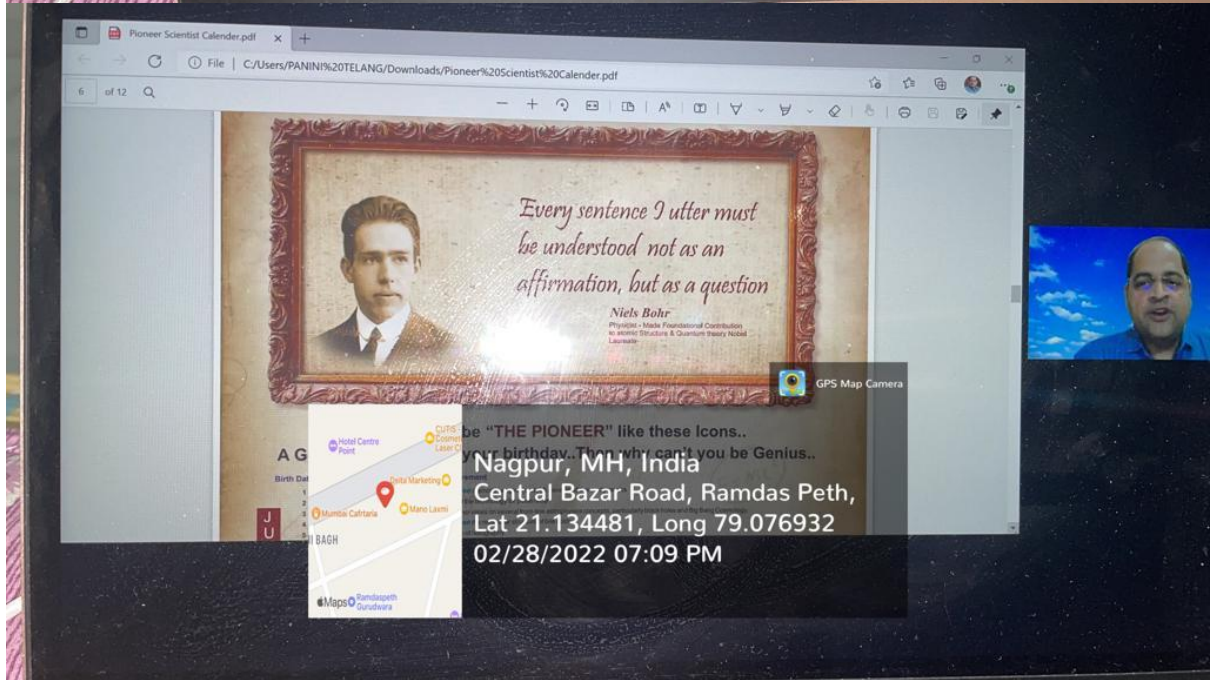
Pioneer Scientist Calender.pdf

File | C:/Users/PANINI%20TELANG/Downloads/Pioneer%20Scientist%20Calender.pdf

6 of 12

Every sentence I utter must be understood not as an affirmation, but as a question

Niels Bohr
Physicist - Made Foundational Contribution to atomic Structure & Quantum theory Nobel Laureate

GPS Map Camera

be "THE PIONEER" like these Icons..
your birthday.. Then why can't you be Genius..

A G

Birth Dat

J
U

Hotel Centre Point
CUTIS Cosmetic Laser Cl
Delta Marketing
Mumbai Cafetaria
Mano Laxmi
I BAGH
Maps
Ramdaspeth Gurudwara

Nagpur, MH, India
Central Bazar Road, Ramdas Peth,
Lat 21.134481, Long 79.076932
02/28/2022 07:09 PM